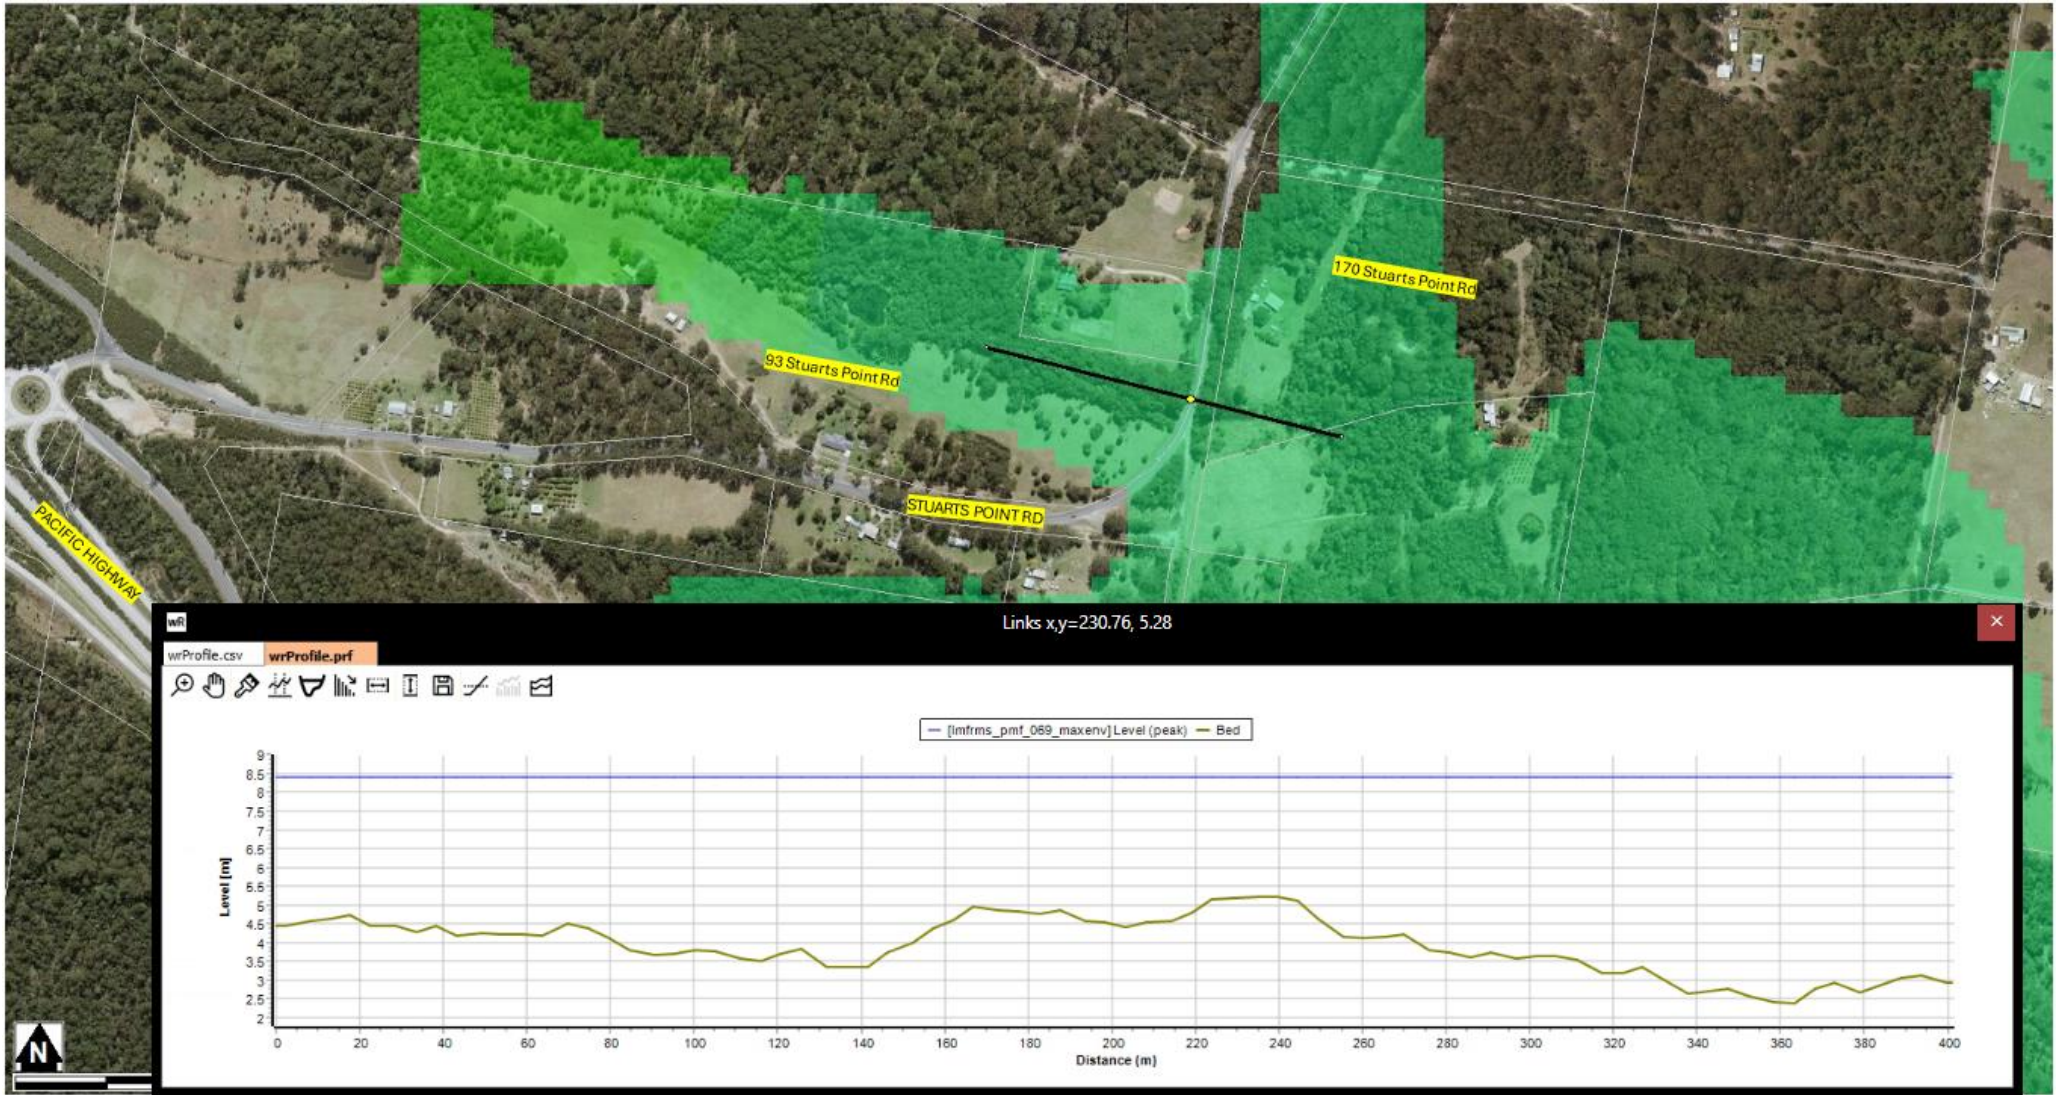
170 Stuarts Point Rd

93 Stuarts Point Rd

STUARTS POINT RD

PACIFIC HIGHWAY

wR

Links x,y=230.76, 5.28

wrProfile.csv

wrProfile.prf

[lmfrms_pmf_069_maxenv] Level (peak)

Bed

Level [m]

9
8.5
8
7.5
7
6.5
6
5.5
5
4.5
4
3.5
3
2.5
2

0 20 40 60 80 100 120 140 160 180 200 220 240 260 280 300 320 340 360 380 400

Distance (m)

N